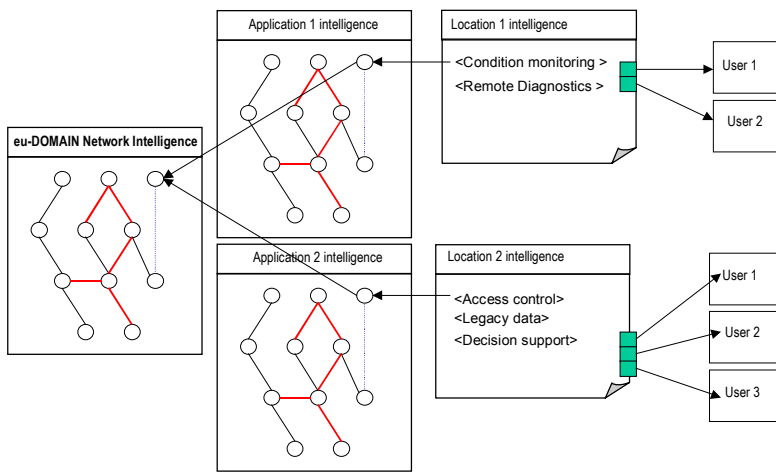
Application 1 intelligence

Location 1 intelligence

<Condition monitoring >
<Remote Diagnostics >

User 1

User 2

eu-DOMAIN Network Intelligence

Application 2 intelligence

Location 2 intelligence

<Access control>
<Legacy data>
<Decision support>

User 1

User 2

User 3